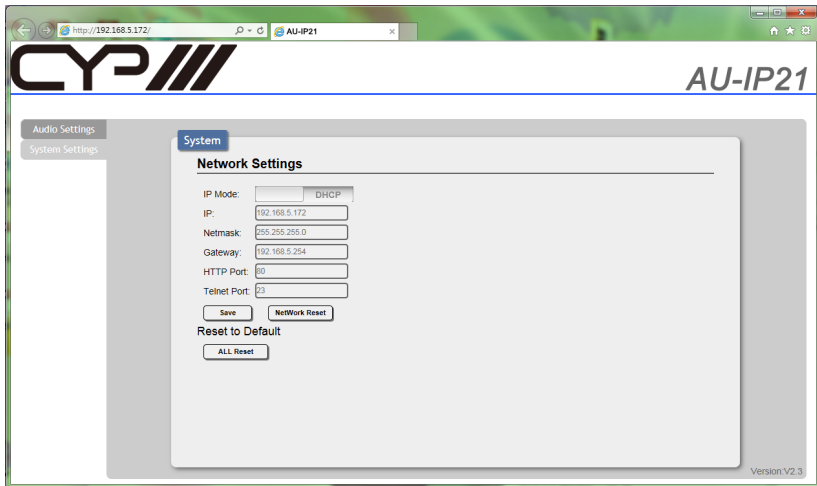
http://192.168.5.172/
AU-IP21
CYP
AU-IP21
Audio Settings
System Settings
System
Network Settings
IP Mode: DHCP
IP: 192.168.5.172
Netmask: 255.255.255.0
Gateway: 192.168.5.254
HTTP Port: 80
Telnet Port: 23
Save
NetWork Reset
Reset to Default
ALL Reset
Version:V2.3